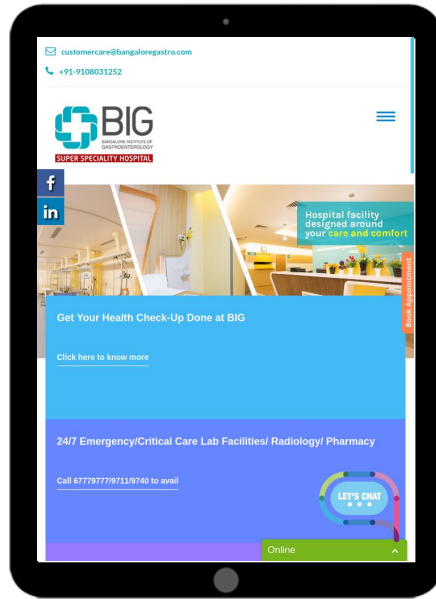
customercare@bangaloregastro.com

+91-9108031252

BIG
BANGALORE INSTITUTE OF GASTROENTEROLOGY
SUPER SPECIALITY HOSPITAL

f

in

Hospital facility designed around your care and comfort

Book Appointment

Get Your Health Check-Up Done at BIG

Click here to know more

24/7 Emergency/Critical Care Lab Facilities/ Radiology/ Pharmacy

Call 67779777/9711/9740 to avail

LET'S CHAT

Online